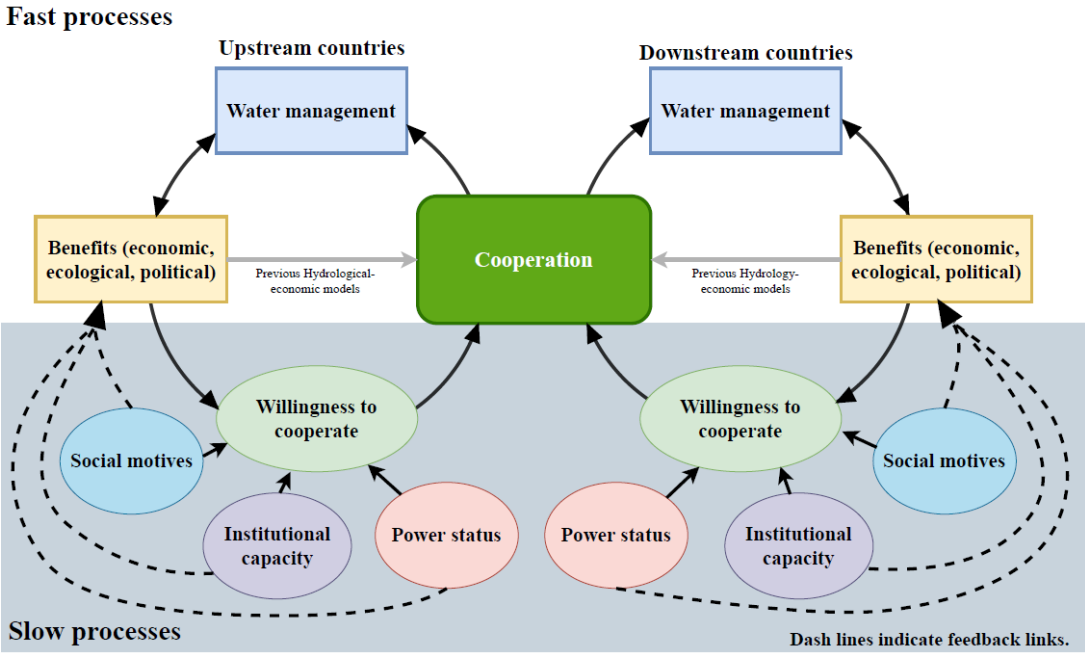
Fast processes

Upstream countries

Water management

Downstream countries

Water management

Benefits (economic, ecological, political)

Previous Hydrological-economic models

Cooperation

Previous Hydrology-economic models

Benefits (economic, ecological, political)

Willingness to cooperate

Willingness to cooperate

Social motives

Social motives

Institutional capacity

Power status

Power status

Institutional capacity

Slow processes

Dash lines indicate feedback links.